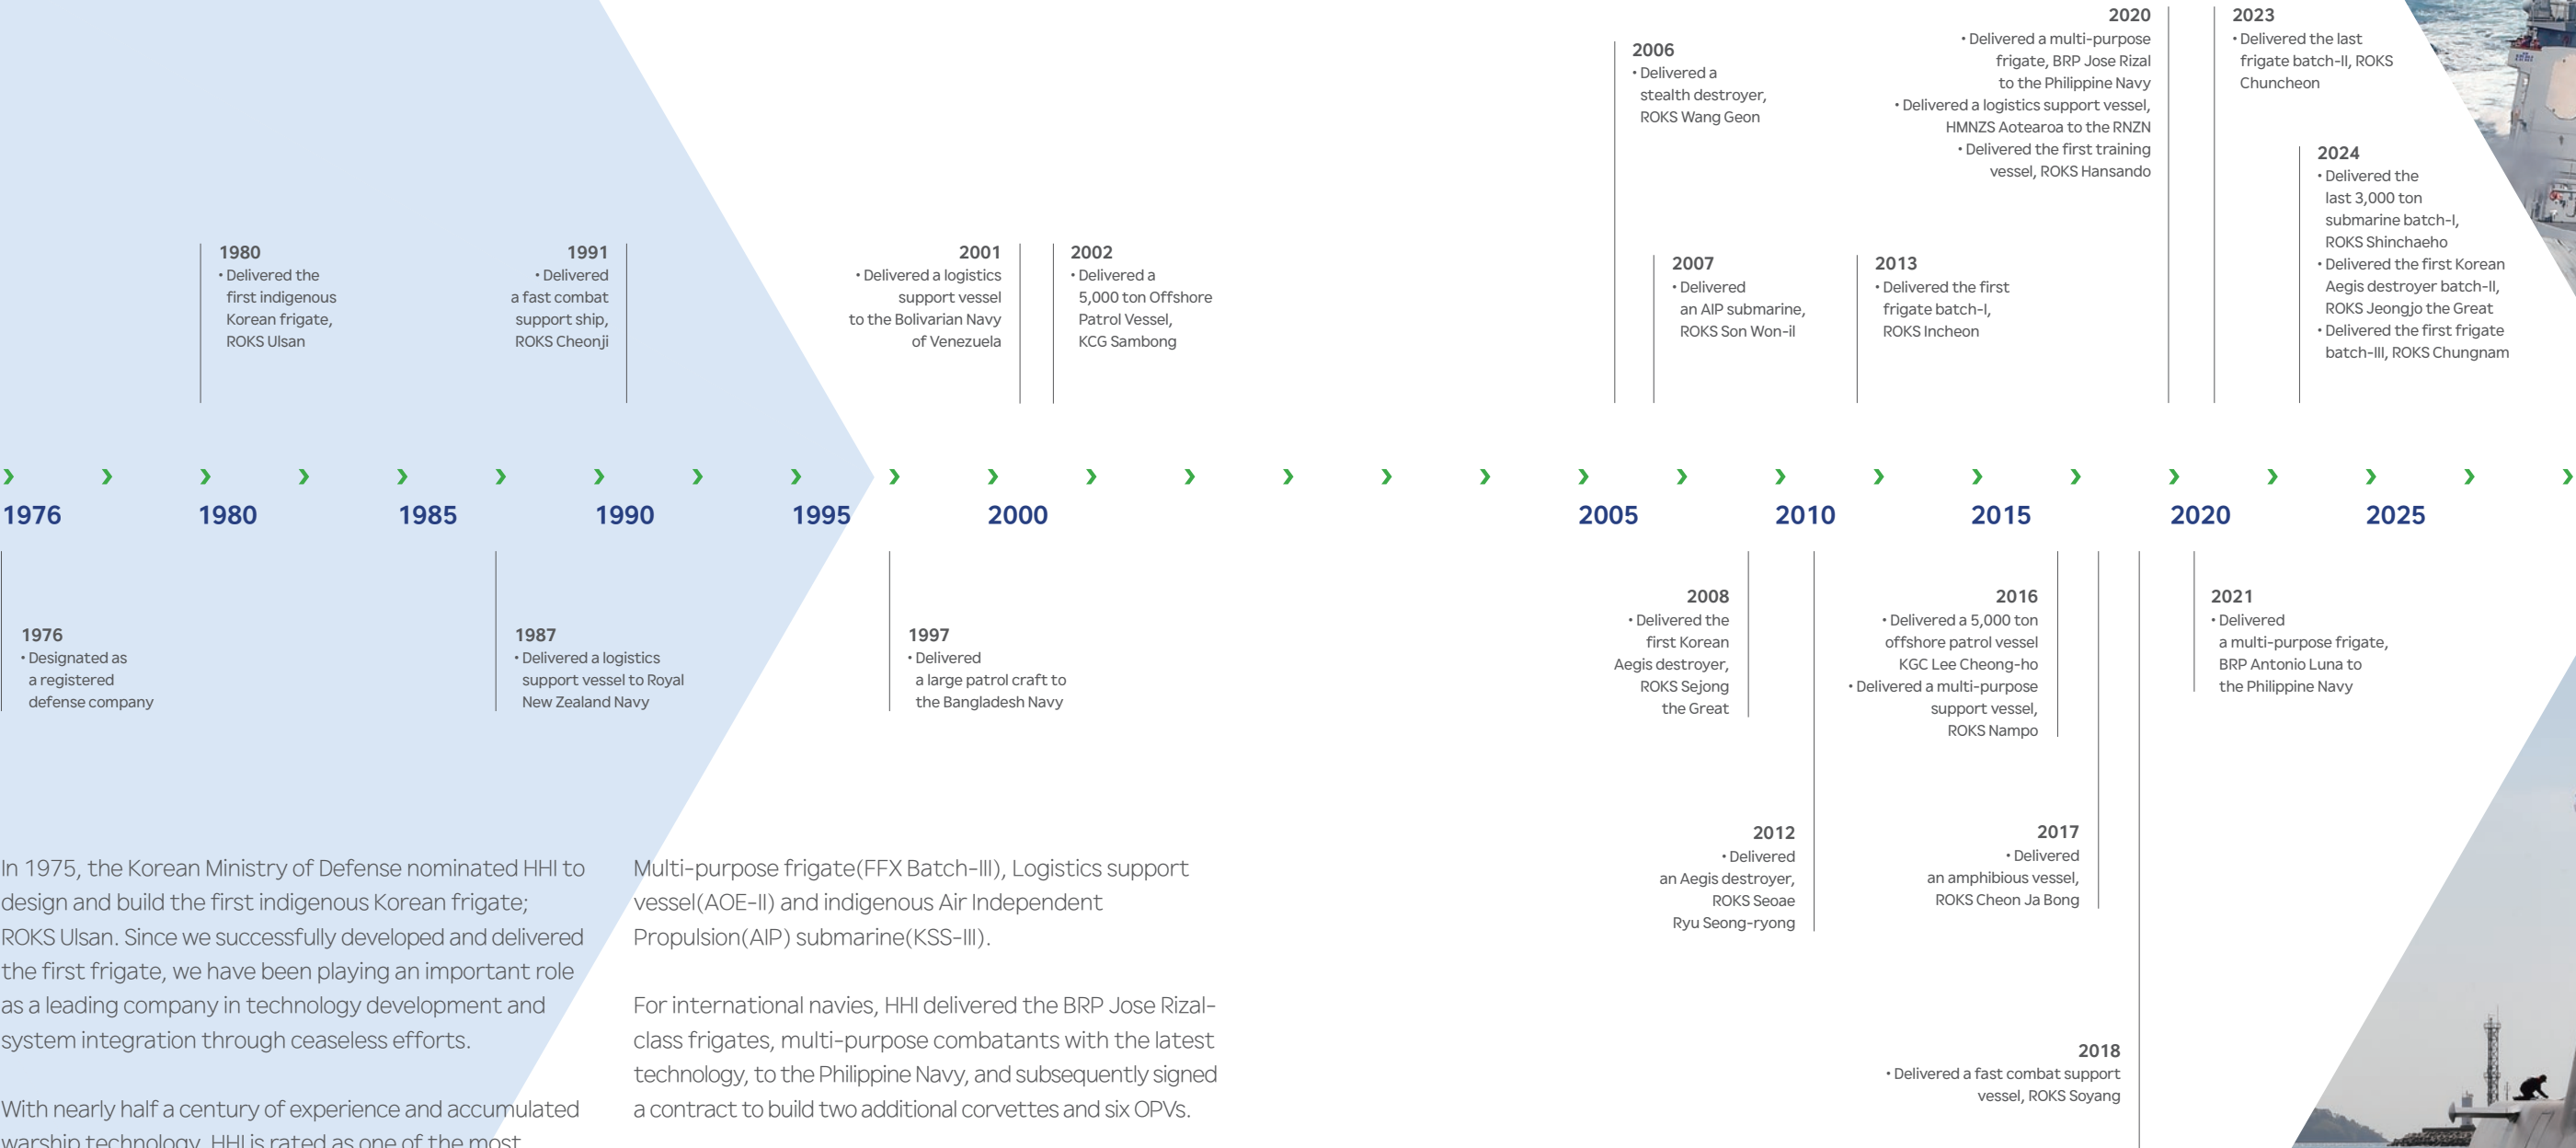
1980
• Delivered the first indigenous Korean frigate, ROKS Ulsan

1991
• Delivered a fast combat support ship, ROKS Cheonji

2001
• Delivered a logistics support vessel to the Bolivarian Navy of Venezuela

2002
• Delivered a 5,000 ton Offshore Patrol Vessel, KCG Sambong

2006
• Delivered a stealth destroyer, ROKS Wang Geon

2007
• Delivered an AIP submarine, ROKS Son Won-il

2013
• Delivered the first frigate batch-I, ROKS Incheon

2020
• Delivered a multi-purpose frigate, BRP Jose Rizal to the Philippine Navy
• Delivered a logistics support vessel, HMNZS Aotearoa to the RNZN
• Delivered the first training vessel, ROKS Hansando

2023
• Delivered the last frigate batch-II, ROKS Chuncheon

2024
• Delivered the last 3,000 ton submarine batch-I, ROKS Shinchaeho
• Delivered the first Korean Aegis destroyer batch-II, ROKS Jeongjo the Great
• Delivered the first frigate batch-III, ROKS Chungnam

1976 1980 1985 1990 1995 2000 2005 2010 2015 2020 2025

1976
• Designated as a registered defense company

1987
• Delivered a logistics support vessel to Royal New Zealand Navy

1997
• Delivered a large patrol craft to the Bangladesh Navy

2008
• Delivered the first Korean Aegis destroyer, ROKS Sejong the Great

2012
• Delivered an Aegis destroyer, ROKS Seoae Ryu Seong-ryong

2016
• Delivered a 5,000 ton offshore patrol vessel KGC Lee Cheong-ho
• Delivered a multi-purpose support vessel, ROKS Nampo

2017
• Delivered an amphibious vessel, ROKS Cheon Ja Bong

2018
• Delivered a fast combat support vessel, ROKS Soyang

2021
• Delivered a multi-purpose frigate, BRP Antonio Luna to the Philippine Navy

In 1975, the Korean Ministry of Defense nominated HHI to design and build the first indigenous Korean frigate; ROKS Ulsan. Since we successfully developed and delivered the first frigate, we have been playing an important role as a leading company in technology development and system integration through ceaseless efforts.

With nearly half a century of experience and accumulated warship technology, HHI is rated as one of the most

Multi-purpose frigate(FFX Batch-III), Logistics support vessel(AOE-II) and indigenous Air Independent Propulsion(AIP) submarine(KSS-III).

For international navies, HHI delivered the BRP Jose Rizal-class frigates, multi-purpose combatants with the latest technology, to the Philippine Navy, and subsequently signed a contract to build two additional corvettes and six OPVs.